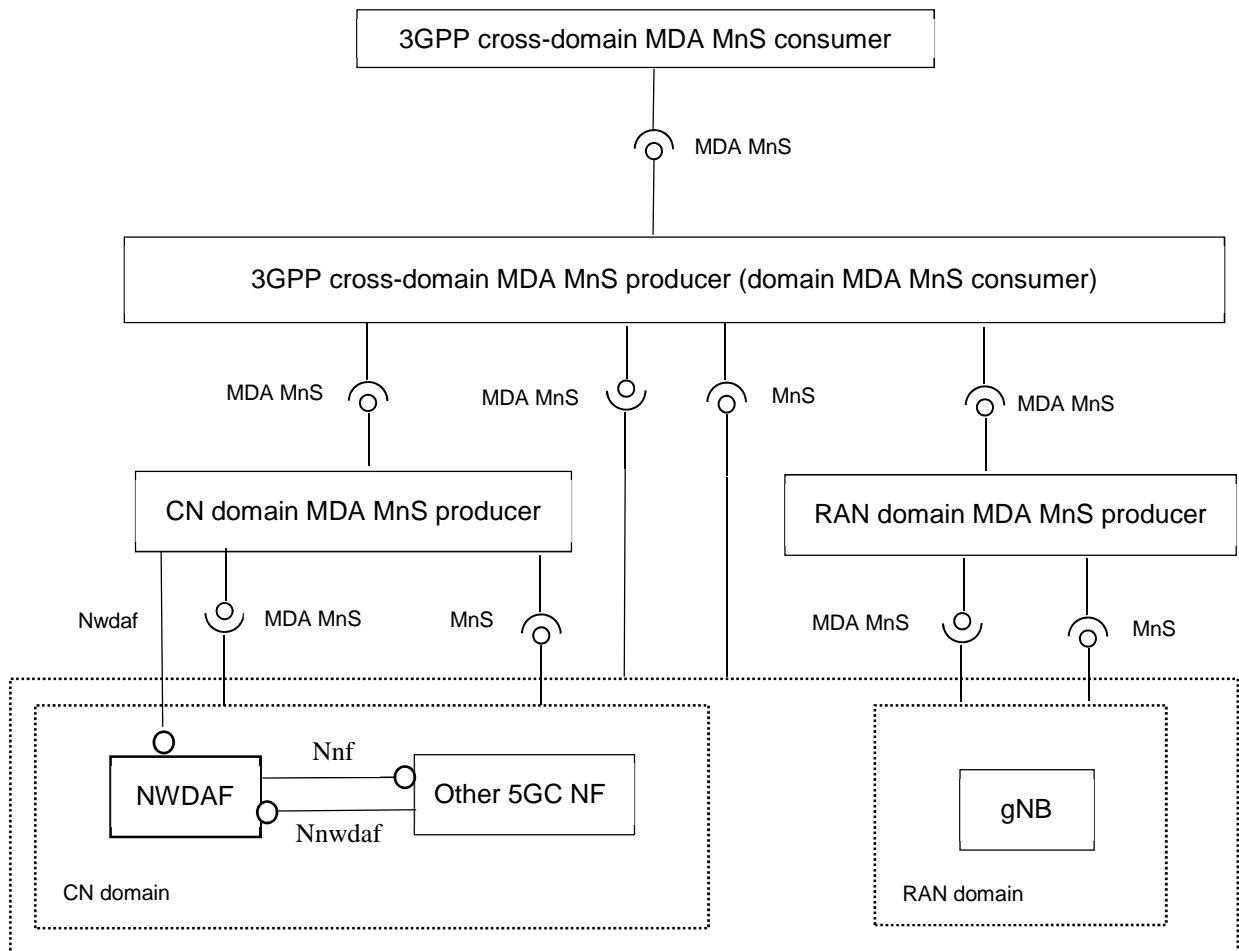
3GPP cross-domain MDA MnS consumer

MDA MnS

3GPP cross-domain MDA MnS producer (domain MDA MnS consumer)

MDA MnS

MDA MnS

MnS

MDA MnS

CN domain MDA MnS producer

RAN domain MDA MnS producer

Nwdaf

MDA MnS

MnS

MDA MnS

MnS

Nnf

NWDAF

Other 5GC NF

Nnwdaf

gNB

CN domain

RAN domain